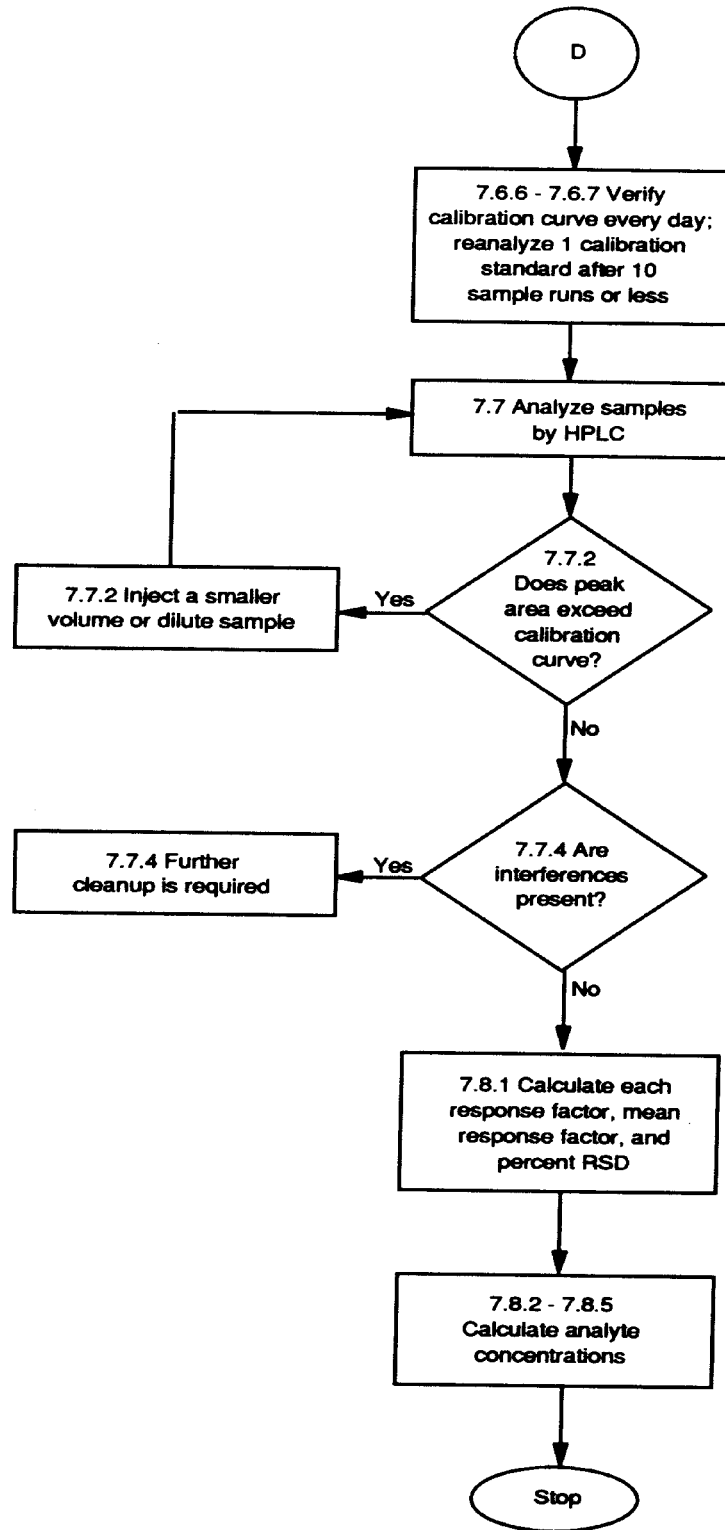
D

7.6.6 - 7.6.7 Verify calibration curve every day; reanalyze 1 calibration standard after 10 sample runs or less

7.7 Analyze samples by HPLC

7.7.2 Does peak area exceed calibration curve?

Yes

7.7.2 Inject a smaller volume or dilute sample

No

7.7.4 Are interferences present?

Yes

7.7.4 Further cleanup is required

No

7.8.1 Calculate each response factor, mean response factor, and percent RSD

7.8.2 - 7.8.5 Calculate analyte concentrations

Stop